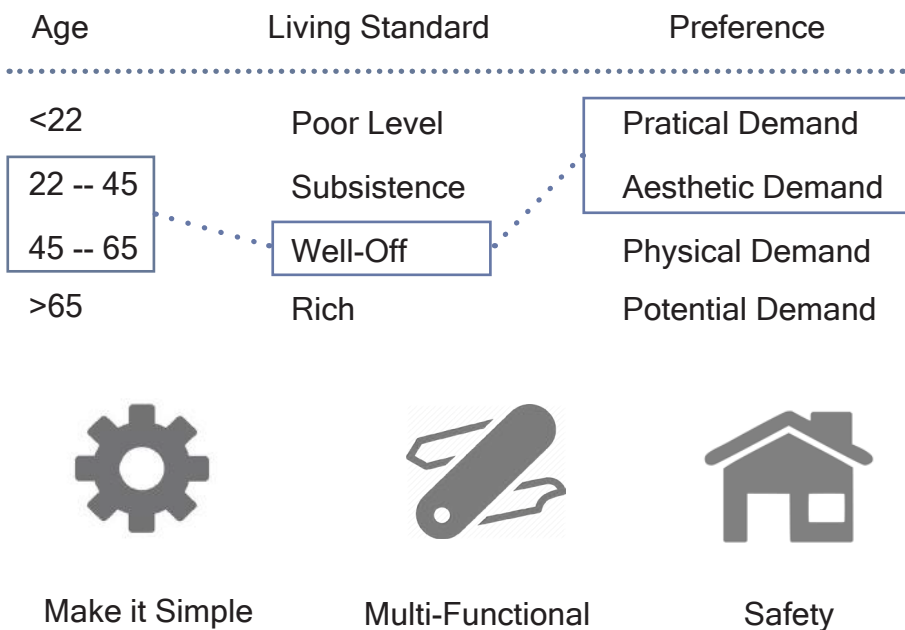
Age

Living Standard

Preference

<22

22 -- 45

45 -- 65

>65

Poor Level

Subsistence

Well-Off

Rich

Pratical Demand

Aesthetic Demand

Physical Demand

Potential Demand

Make it Simple

Multi-Functional

Safety